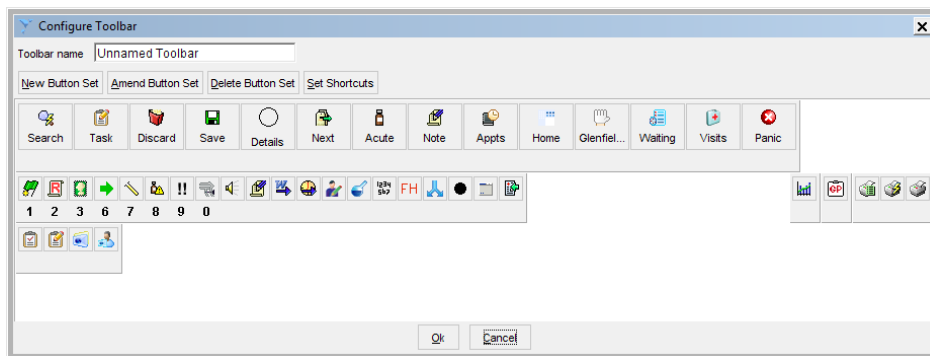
Configure Toolbar

Toolbar name Unnamed Toolbar

New Button Set | Amend Button Set | Delete Button Set | Set Shortcuts

Search | Task | Discard | Save | Details | Next | Acute | Note | Appts | Home | Glenfiel... | Waiting | Visits | Panic

1 2 3 6 7 8 9 0

!!

FH

Ok | Cancel